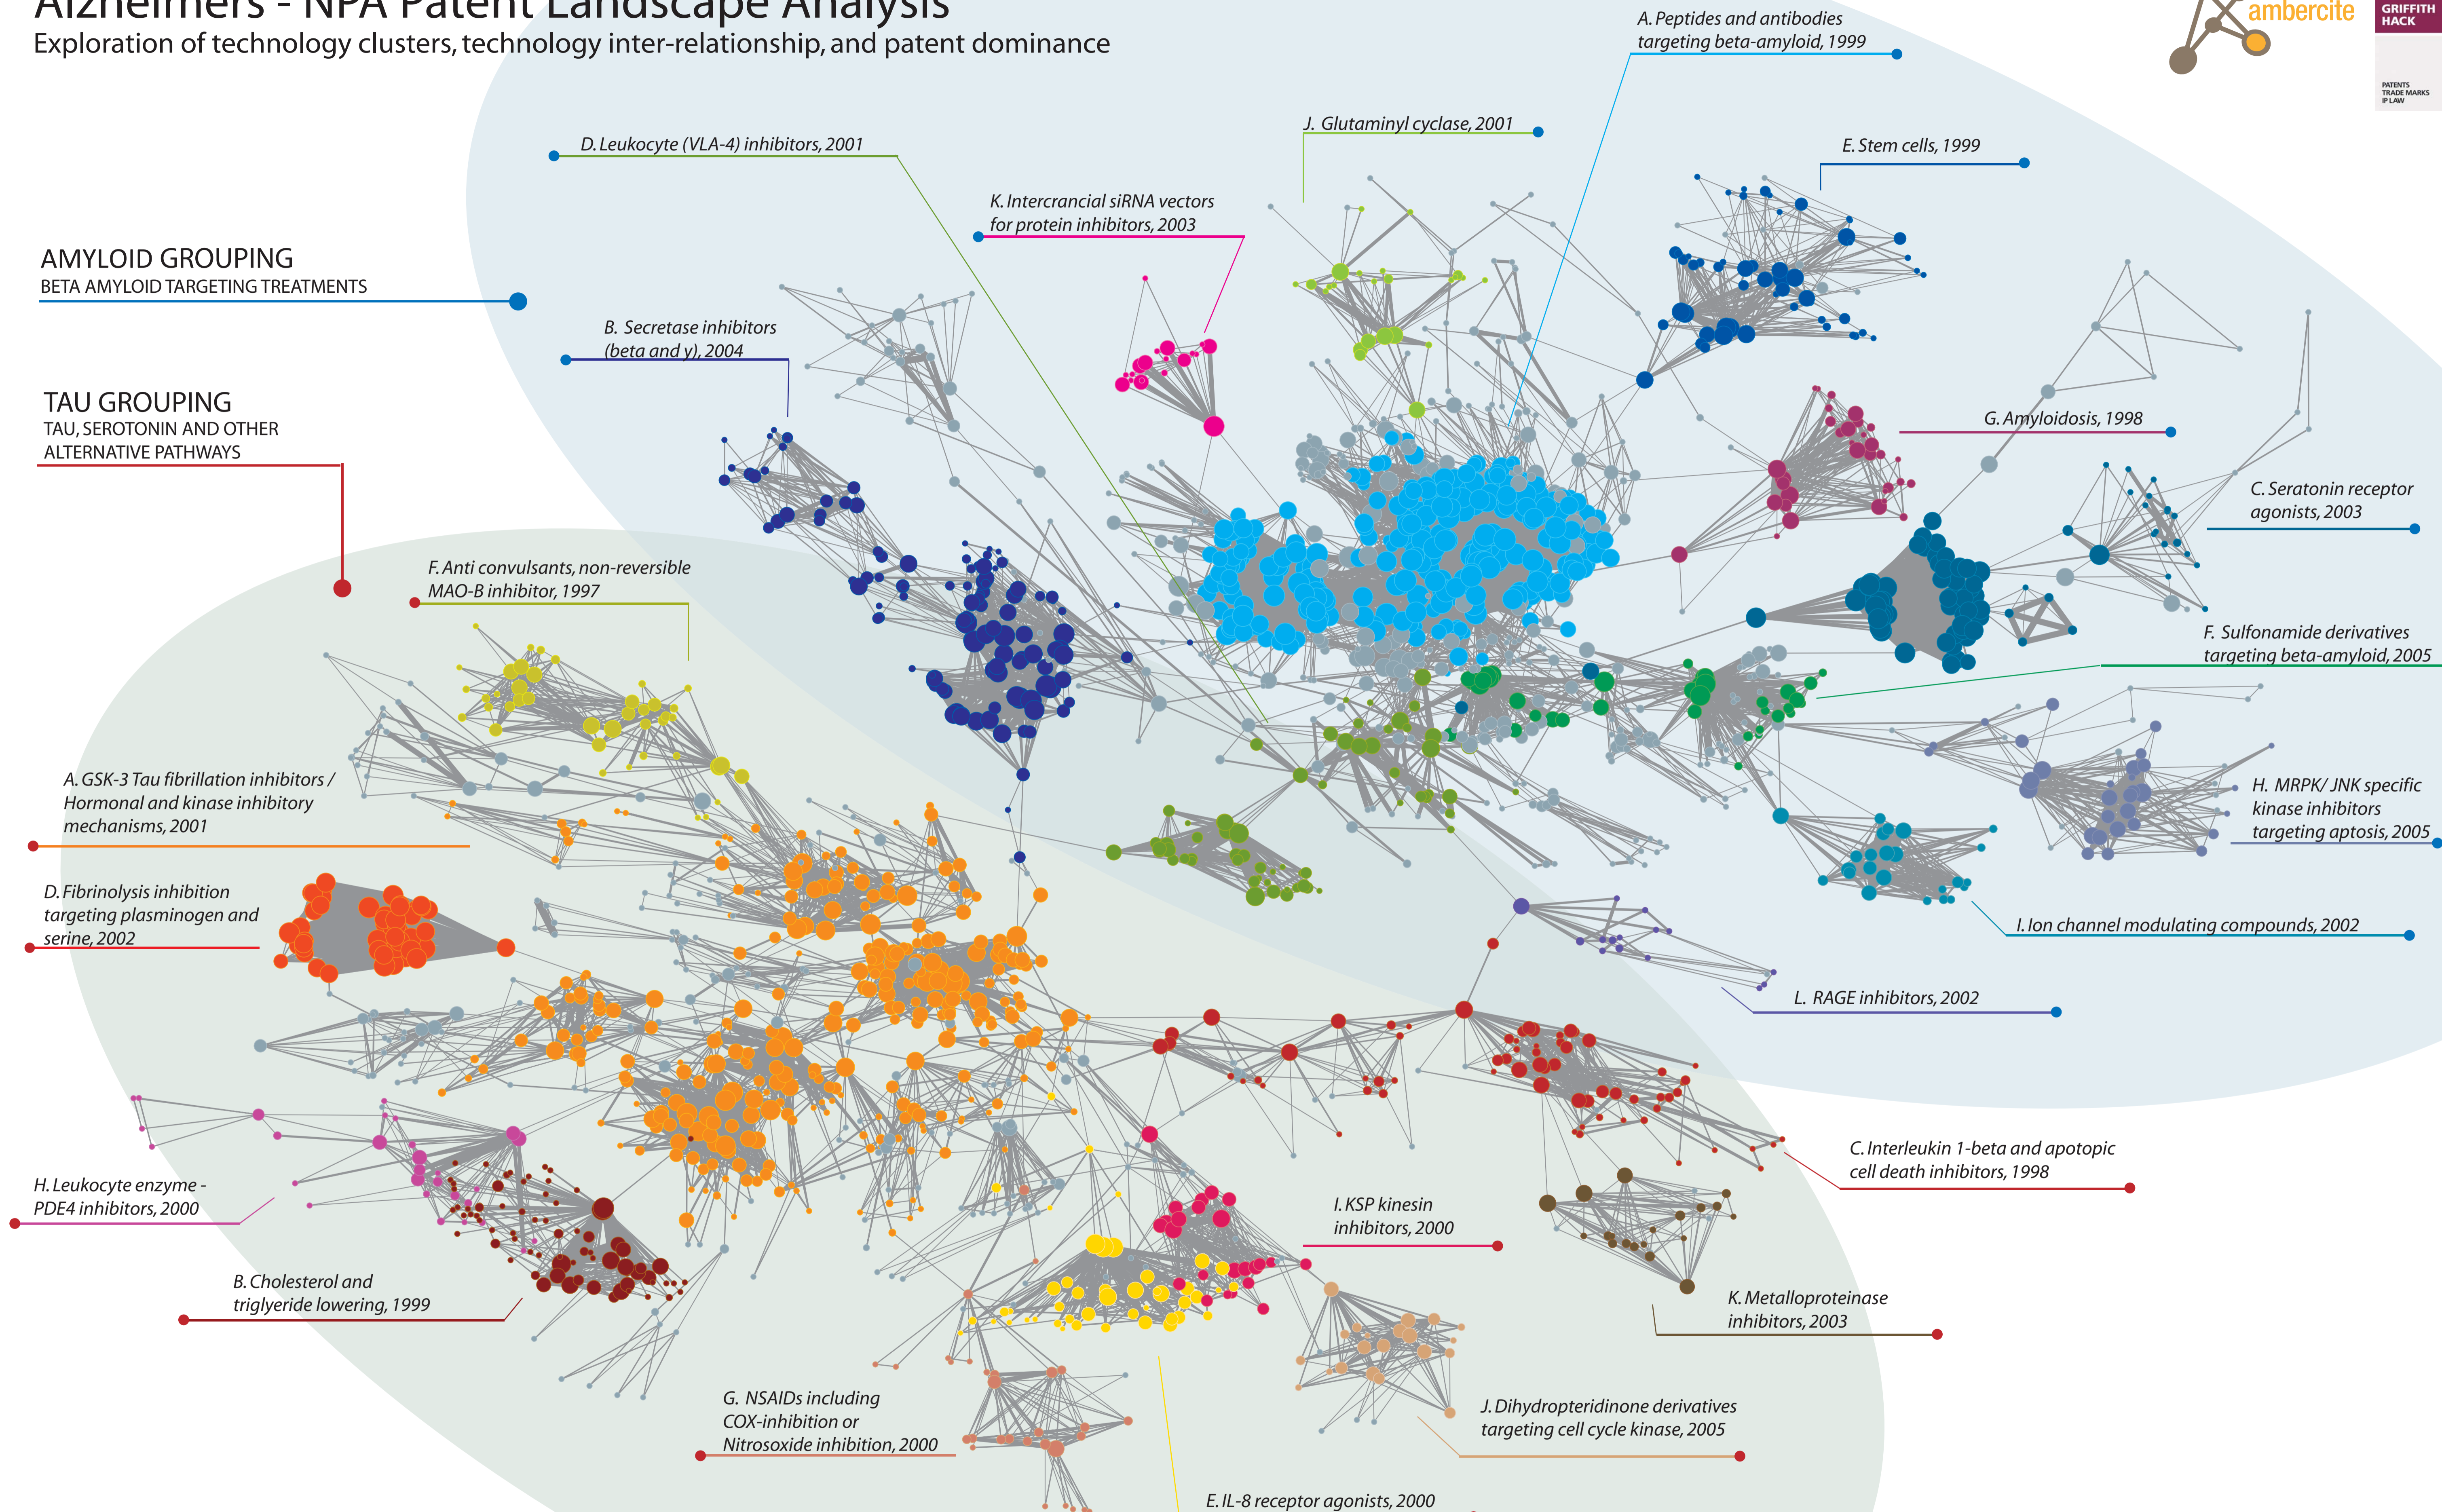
Alzheimers - NPA Patent Landscape Analysis
Exploration of technology clusters, technology inter-relationship, and patent dominance

ambercite

GRIFFITH HACK
PATENTS TRADE MARKS IP LAW

AMYLOID GROUPING
BETA AMYLOID TARGETING TREATMENTS

TAU GROUPING
TAU, SEROTONIN AND OTHER ALTERNATIVE PATHWAYS

A. Peptides and antibodies targeting beta-amyloid, 1999

J. Glutaminyl cyclase, 2001

D. Leukocyte (VLA-4) inhibitors, 2001

E. Stem cells, 1999

K. Intercrancial siRNA vectors for protein inhibitors, 2003

B. Secretase inhibitors (beta and y), 2004

G. Amyloidosis, 1998

C. Seratonin receptor agonists, 2003

F. Anti convulsants, non-reversible MAO-B inhibitor, 1997

F. Sulfonamide derivatives targeting beta-amyloid, 2005

A. GSK-3 Tau fibrillation inhibitors / Hormonal and kinase inhibitory mechanisms, 2001

H. MRPK/ JNK specific kinase inhibitors targeting aptosis, 2005

D. Fibrinolysis inhibition targeting plasminogen and serine, 2002

I. Ion channel modulating compounds, 2002

L. RAGE inhibitors, 2002

C. Interleukin 1-beta and apotopic cell death inhibitors, 1998

H. Leukocyte enzyme - PDE4 inhibitors, 2000

I. KSP kinesin inhibitors, 2000

B. Cholesterol and triglyeride lowering, 1999

K. Metalloproteinase inhibitors, 2003

G. NSAIDs including COX-inhibition or Nitrosoxide inhibition, 2000

J. Dihydropteridinone derivatives targeting cell cycle kinase, 2005

E. IL-8 receptor agonists, 2000